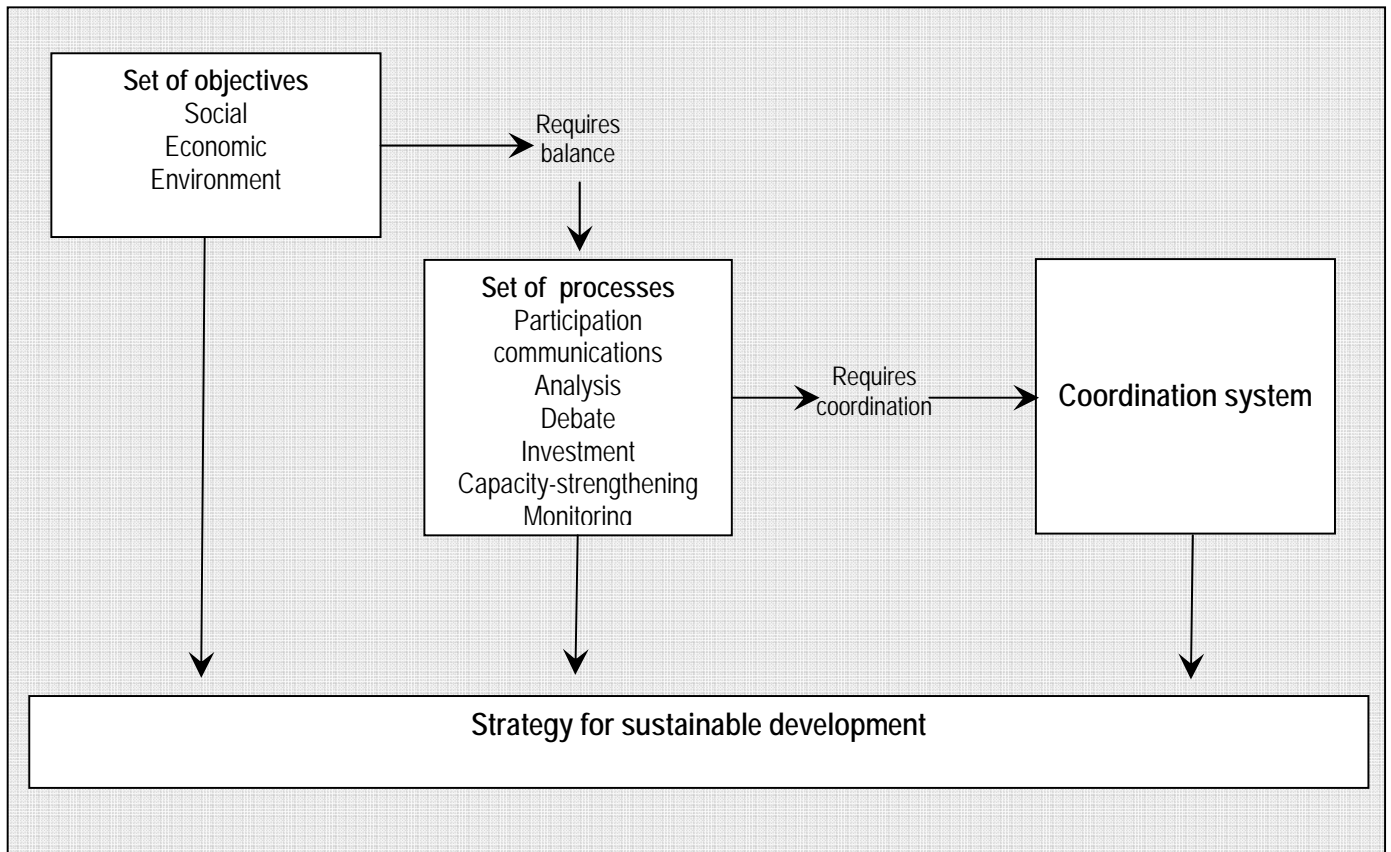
Set of objectives
Social
Economic
Environment

Requires balance

Set of processes
Participation
communications
Analysis
Debate
Investment
Capacity-strengthening
Monitoring

Requires coordination

Coordination system

Strategy for sustainable development